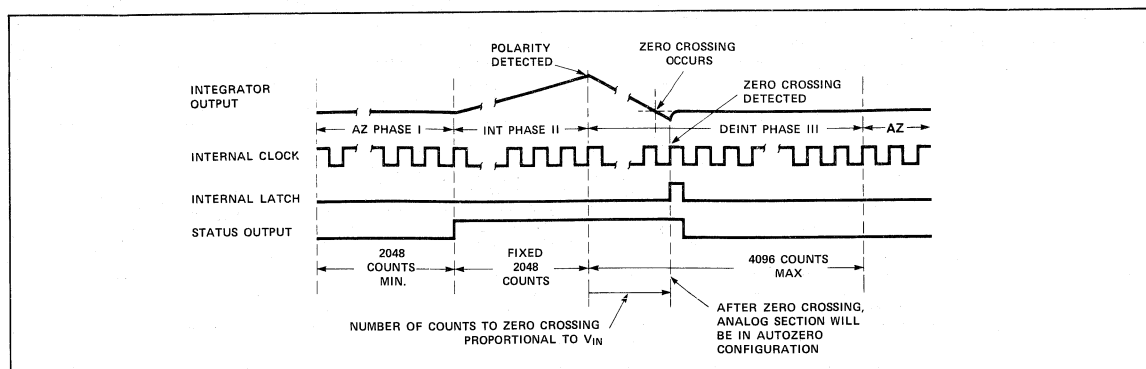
POLARITY DETECTED

ZERO CROSSING OCCURS

ZERO CROSSING DETECTED

INTEGRATOR OUTPUT

AZ PHASE I

INT PHASE II

DEINT PHASE III

AZ

INTERNAL CLOCK

INTERNAL LATCH

STATUS OUTPUT

2048 COUNTS MIN.

FIXED 2048 COUNTS

4096 COUNTS MAX

AFTER ZERO CROSSING, ANALOG SECTION WILL BE IN AUTOZERO CONFIGURATION

NUMBER OF COUNTS TO ZERO CROSSING PROPORTIONAL TO $V_{IN}$